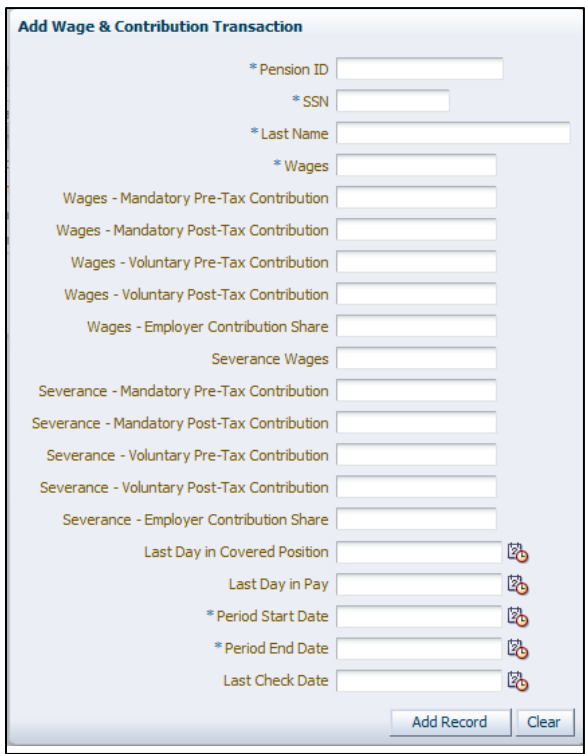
Add Wage & Contribution Transaction

* Pension ID

* SSN

* Last Name

* Wages

Wages - Mandatory Pre-Tax Contribution

Wages - Mandatory Post-Tax Contribution

Wages - Voluntary Pre-Tax Contribution

Wages - Voluntary Post-Tax Contribution

Wages - Employer Contribution Share

Severance Wages

Severance - Mandatory Pre-Tax Contribution

Severance - Mandatory Post-Tax Contribution

Severance - Voluntary Pre-Tax Contribution

Severance - Voluntary Post-Tax Contribution

Severance - Employer Contribution Share

Last Day in Covered Position

Last Day in Pay

* Period Start Date

* Period End Date

Last Check Date

Add Record

Clear